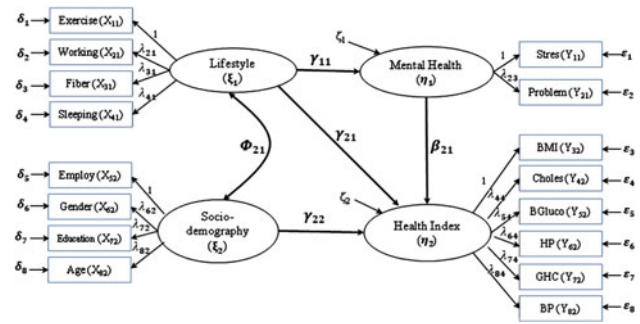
$\delta_1$ Exercise ($X_{11}$)
$\delta_2$ Working ($X_{21}$)
$\delta_3$ Fiber ($X_{31}$)
$\delta_4$ Sleeping ($X_{41}$)

1
$\lambda_{21}$
$\lambda_{31}$
$\lambda_{41}$

Lifestyle ($\xi_1$)

$\gamma_{11}$

$\zeta_1$

Mental Health ($\eta_1$)

1
$\lambda_{23}$

Stres ($Y_{11}$) $\varepsilon_1$
Problem ($Y_{21}$) $\varepsilon_2$

$\Phi_{21}$

$\gamma_{21}$

$\beta_{21}$

$\delta_5$ Employ ($X_{52}$)
$\delta_6$ Gender ($X_{62}$)
$\delta_7$ Education ($X_{72}$)
$\delta_8$ Age ($X_{82}$)

1
$\lambda_{62}$
$\lambda_{72}$
$\lambda_{82}$

Socio-demography ($\xi_2$)

$\gamma_{22}$

$\zeta_2$

Health Index ($\eta_2$)

1
$\lambda_{44}$
$\lambda_{54}$
$\lambda_{64}$
$\lambda_{74}$
$\lambda_{84}$

BMI ($Y_{32}$) $\varepsilon_3$
Choles ($Y_{42}$) $\varepsilon_4$
BGluco ($Y_{52}$) $\varepsilon_5$
HP ($Y_{62}$) $\varepsilon_6$
GHC ($Y_{72}$) $\varepsilon_7$
BP ($Y_{82}$) $\varepsilon_8$